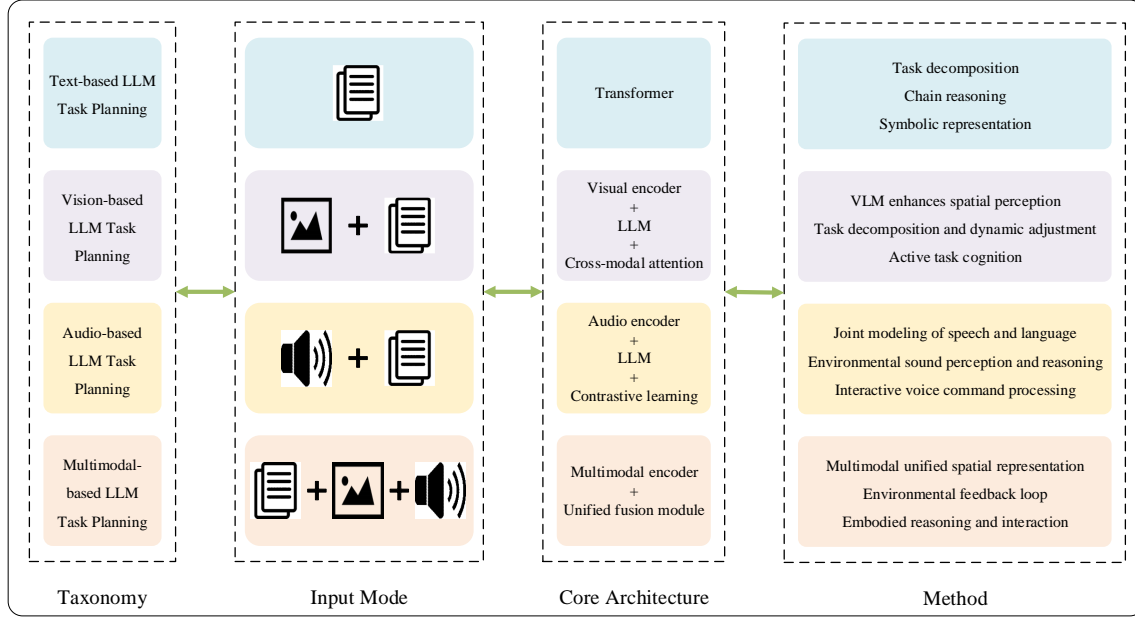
Text-based LLM Task Planning

Vision-based LLM Task Planning

Audio-based LLM Task Planning

Multimodal-based LLM Task Planning

Taxonomy

+

+

+ +

Input Mode

Transformer

Visual encoder
+
LLM
+
Cross-modal attention

Audio encoder
+
LLM
+
Contrastive learning

Multimodal encoder
+
Unified fusion module

Core Architecture

Task decomposition
Chain reasoning
Symbolic representation

VLM enhances spatial perception
Task decomposition and dynamic adjustment
Active task cognition

Joint modeling of speech and language
Environmental sound perception and reasoning
Interactive voice command processing

Multimodal unified spatial representation
Environmental feedback loop
Embodied reasoning and interaction

Method